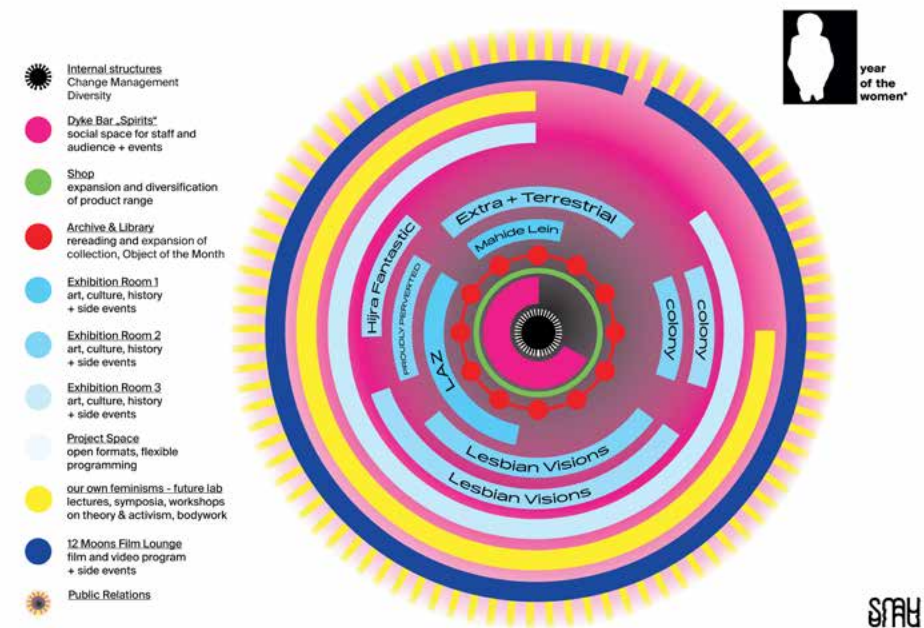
Internal structures
Change Management
Diversity

Dyke Bar „Spirits“
social space for staff and audience + events

Shop
expansion and diversification of product range

Archive & Library
rereading and expansion of collection, Object of the Month

Exhibition Room 1
art, culture, history + side events

Exhibition Room 2
art, culture, history + side events

Exhibition Room 3
art, culture, history + side events

Project Space
open formats, flexible programming

our own feminisms - future lab
lectures, symposia, workshops on theory & activism, bodywork

12 Moons Film Lounge
film and video program + side events

Public Relations

year of the women*

Extra + Terrestrial

Mahide Lein

Hijra Fantastic

PROUDLY PERVERTED

LAZ

colony

colony

Lesbian Visions

Lesbian Visions

SMU